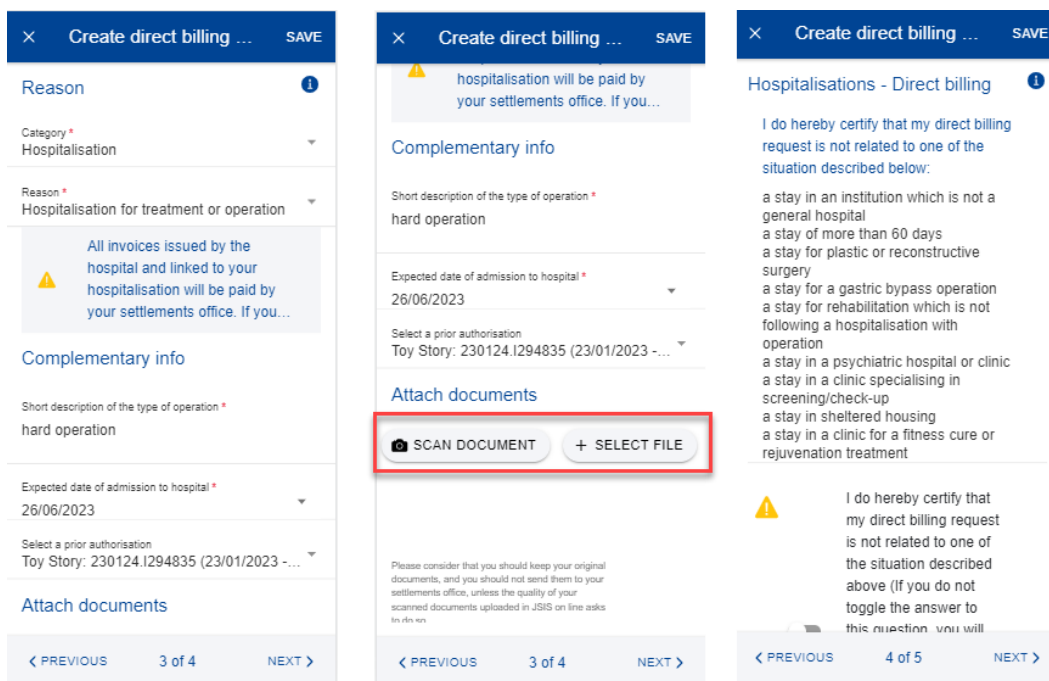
× Create direct billing ... SAVE

Reason

Category *
Hospitalisation

Reason *
Hospitalisation for treatment or operation

All invoices issued by the hospital and linked to your hospitalisation will be paid by your settlements office. If you...

Complementary info

Short description of the type of operation *
hard operation

Expected date of admission to hospital *
26/06/2023

Select a prior authorisation
Toy Story: 230124.I294835 (23/01/2023 -...

Attach documents

‹ PREVIOUS 3 of 4 NEXT ›

× Create direct billing ... SAVE

hospitalisation will be paid by your settlements office. If you...

Complementary info

Short description of the type of operation *
hard operation

Expected date of admission to hospital *
26/06/2023

Select a prior authorisation
Toy Story: 230124.I294835 (23/01/2023 -...

Attach documents

SCAN DOCUMENT + SELECT FILE

Please consider that you should keep your original documents, and you should not send them to your settlements office, unless the quality of your scanned documents uploaded in JSIS on line asks to do so.

‹ PREVIOUS 3 of 4 NEXT ›

× Create direct billing ... SAVE

Hospitalisations - Direct billing

I do hereby certify that my direct billing request is not related to one of the situation described below:

a stay in an institution which is not a general hospital
a stay of more than 60 days
a stay for plastic or reconstructive surgery
a stay for a gastric bypass operation
a stay for rehabilitation which is not following a hospitalisation with operation
a stay in a psychiatric hospital or clinic
a stay in a clinic specialising in screening/check-up
a stay in sheltered housing
a stay in a clinic for a fitness cure or rejuvenation treatment

I do hereby certify that my direct billing request is not related to one of the situation described above (If you do not toggle the answer to this question, you will

‹ PREVIOUS 4 of 5 NEXT ›